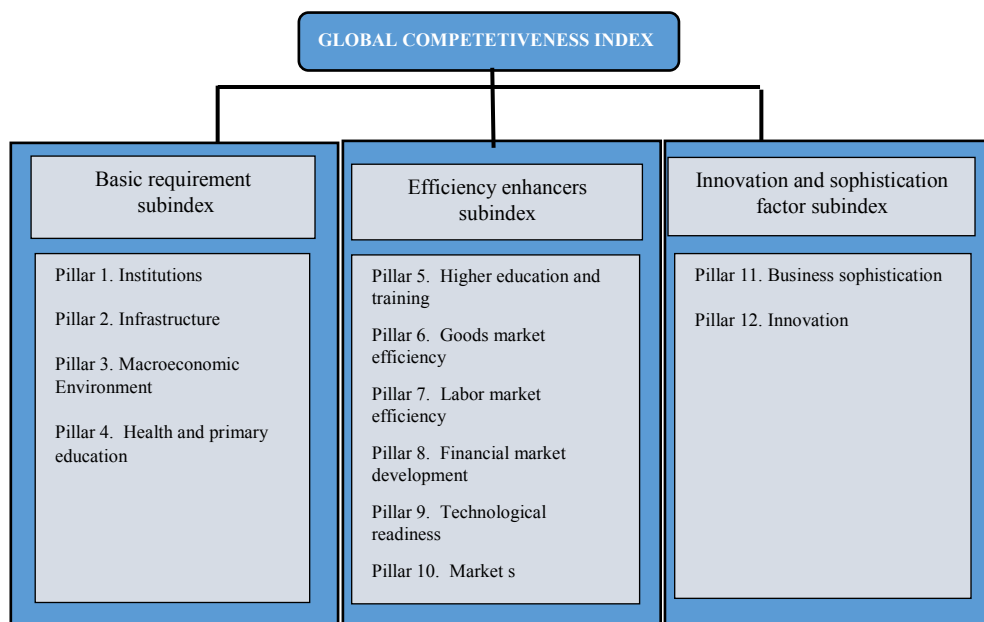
GLOBAL COMPETETIVENESS INDEX

Basic requirement subindex

Pillar 1. Institutions

Pillar 2. Infrastructure

Pillar 3. Macroeconomic Environment

Pillar 4. Health and primary education

Efficiency enhancers subindex

Pillar 5. Higher education and training

Pillar 6. Goods market efficiency

Pillar 7. Labor market efficiency

Pillar 8. Financial market development

Pillar 9. Technological readiness

Pillar 10. Market s

Innovation and sophistication factor subindex

Pillar 11. Business sophistication

Pillar 12. Innovation